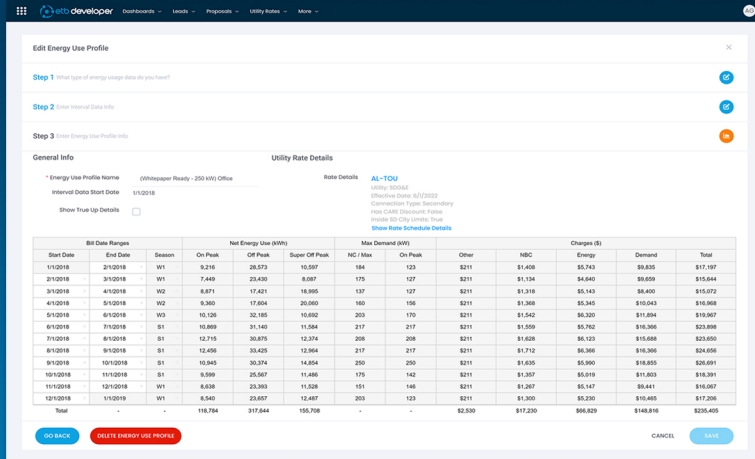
etb developer Dashboards Leads Proposals Utility Rates More AG

Edit Energy Use Profile

Step 1 What type of energy usage data do you have?

Step 2 Enter Internal Data Info

Step 3 Enter Energy Use Profile Info

General Info

Utility Rate Details

* Energy Use Profile Name (Whitepaper Ready - 250 kW) Office

Interval Data Start Date 1/1/2018

Show True Up Details

Rate Details AL-TOU
Utility: SDG&E
Effective Date: 5/1/2022
Connection Type: Secondary
Has CARE Discount: False
Inside SD City Limits: True
Show Rate Schedule Details

| Bill Date Ranges | | | Net Energy Use (kWh) | | | Max Demand (kW) | | Charges ($) | | | | |
|---|---|---|---|---|---|---|---|---|---|---|---|---|
| Start Date | End Date | Season | On Peak | Off Peak | Super Off Peak | NC / Max | On Peak | Other | NBC | Energy | Demand | Total |
| 1/1/2018 | 2/1/2018 | W1 | 9,216 | 28,573 | 10,597 | 184 | 123 | $211 | $1,408 | $5,743 | $9,835 | $17,197 |
| 2/1/2018 | 3/1/2018 | W1 | 7,449 | 23,430 | 8,087 | 175 | 127 | $211 | $1,134 | $4,640 | $9,659 | $15,644 |
| 3/1/2018 | 4/1/2018 | W2 | 8,671 | 17,421 | 18,995 | 137 | 127 | $211 | $1,318 | $5,143 | $8,400 | $15,072 |
| 4/1/2018 | 5/1/2018 | W2 | 9,360 | 17,604 | 20,060 | 160 | 156 | $211 | $1,368 | $5,345 | $10,043 | $16,968 |
| 5/1/2018 | 6/1/2018 | W3 | 10,126 | 32,185 | 10,692 | 203 | 170 | $211 | $1,542 | $6,320 | $11,894 | $19,967 |
| 6/1/2018 | 7/1/2018 | S1 | 10,869 | 31,140 | 11,584 | 217 | 217 | $211 | $1,559 | $5,762 | $16,366 | $23,898 |
| 7/1/2018 | 8/1/2018 | S1 | 12,715 | 30,875 | 12,374 | 208 | 208 | $211 | $1,628 | $6,123 | $15,688 | $23,650 |
| 8/1/2018 | 9/1/2018 | S1 | 12,456 | 33,425 | 12,964 | 217 | 217 | $211 | $1,712 | $6,366 | $16,366 | $24,656 |
| 9/1/2018 | 10/1/2018 | S1 | 10,945 | 30,374 | 14,854 | 250 | 250 | $211 | $1,635 | $5,990 | $18,855 | $26,691 |
| 10/1/2018 | 11/1/2018 | S1 | 10,295 | 30,537 | 11,486 | 175 | 142 | $211 | $1,527 | $5,019 | $11,803 | $18,391 |
| 11/1/2018 | 12/1/2018 | W1 | 8,638 | 23,393 | 11,528 | 151 | 146 | $211 | $1,267 | $5,147 | $9,441 | $16,067 |
| 12/1/2018 | 1/1/2019 | W1 | 8,540 | 23,657 | 12,487 | 203 | 160 | $211 | $1,300 | $5,230 | $10,465 | $17,206 |
| Total | - | - | 118,784 | 317,644 | 155,708 | - | - | $2,530 | $17,230 | $66,829 | $148,816 | $235,405 |

GO BACK DELETE ENERGY USE PROFILE CANCEL SAVE